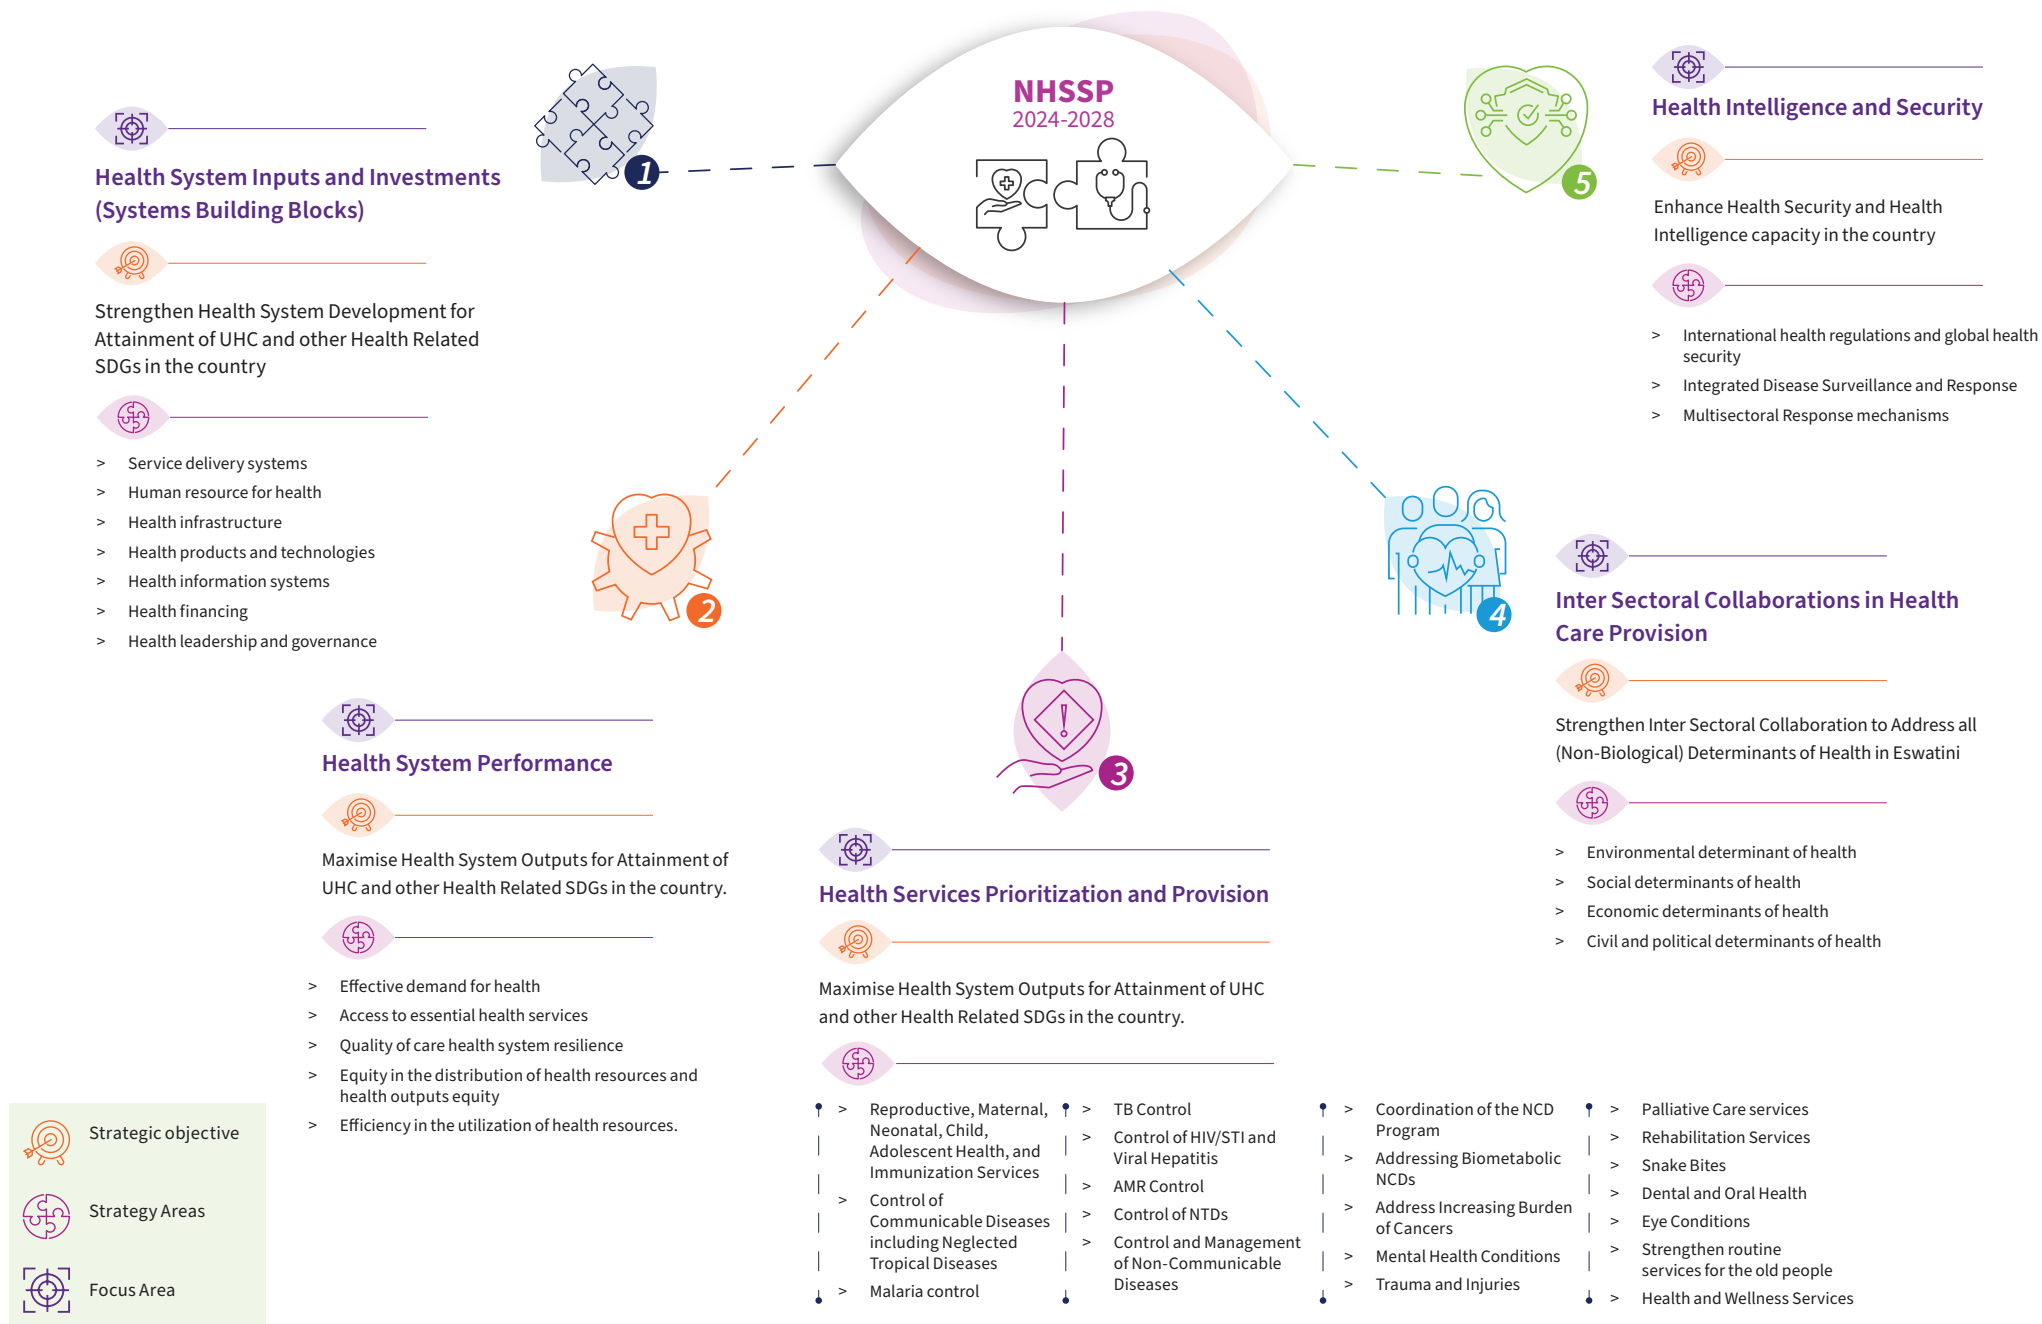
NHSSP
2024-2028

1

Health System Inputs and Investments (Systems Building Blocks)

Strengthen Health System Development for Attainment of UHC and other Health Related SDGs in the country

> Service delivery systems
> Human resource for health
> Health infrastructure
> Health products and technologies
> Health information systems
> Health financing
> Health leadership and governance

2

Health System Performance

Maximise Health System Outputs for Attainment of UHC and other Health Related SDGs in the country.

> Effective demand for health
> Access to essential health services
> Quality of care health system resilience
> Equity in the distribution of health resources and health outputs equity
> Efficiency in the utilization of health resources.

3

Health Services Prioritization and Provision

Maximise Health System Outputs for Attainment of UHC and other Health Related SDGs in the country.

> Reproductive, Maternal, Neonatal, Child, Adolescent Health, and Immunization Services
> Control of Communicable Diseases including Neglected Tropical Diseases
> Malaria control

> TB Control
> Control of HIV/STI and Viral Hepatitis
> AMR Control
> Control of NTDs
> Control and Management of Non-Communicable Diseases

> Coordination of the NCD Program
> Addressing Biometabolic NCDs
> Address Increasing Burden of Cancers
> Mental Health Conditions
> Trauma and Injuries

> Palliative Care services
> Rehabilitation Services
> Snake Bites
> Dental and Oral Health
> Eye Conditions
> Strengthen routine services for the old people
> Health and Wellness Services

4

Inter Sectoral Collaborations in Health Care Provision

Strengthen Inter Sectoral Collaboration to Address all (Non-Biological) Determinants of Health in Eswatini

> Environmental determinant of health
> Social determinants of health
> Economic determinants of health
> Civil and political determinants of health

5

Health Intelligence and Security

Enhance Health Security and Health Intelligence capacity in the country

> International health regulations and global health security
> Integrated Disease Surveillance and Response
> Multisectoral Response mechanisms

Strategic objective
Strategy Areas
Focus Area